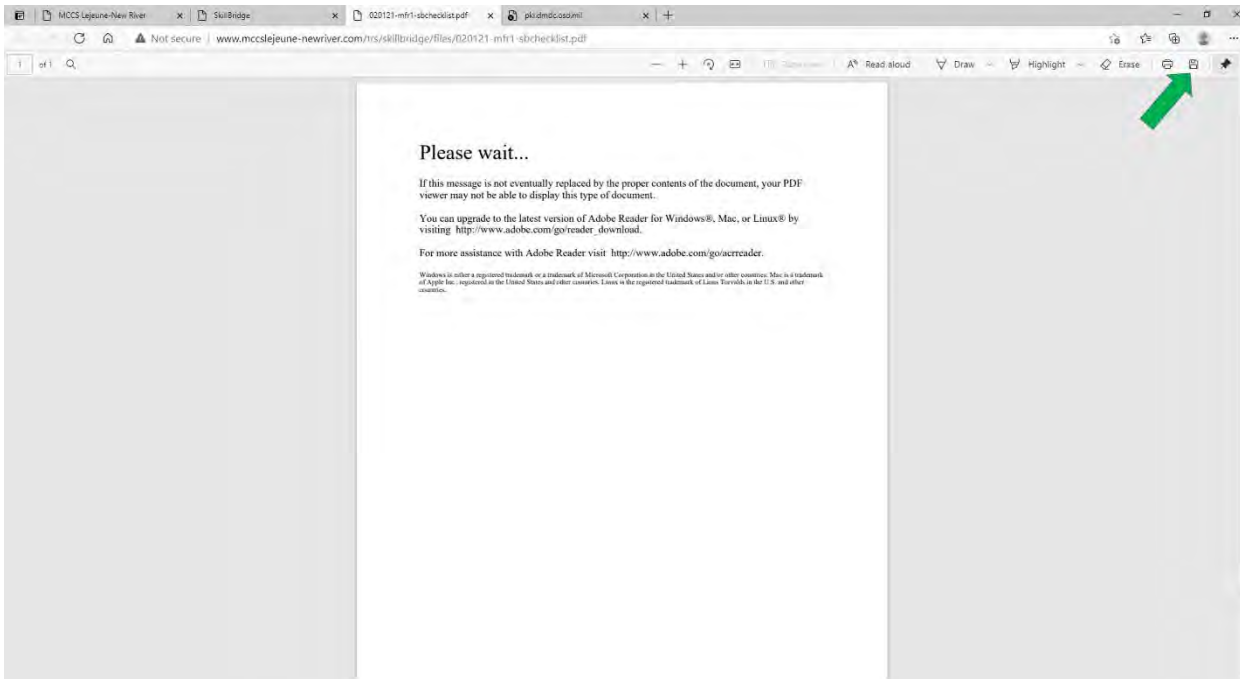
MCCS Lejeune-New River × SkillBridge × 020121-mfr1-sbchecklist.pdf × pki.dmdc.osd.mil × +

Not secure | www.mccslejeune-newriver.com/trs/skillbridge/files/020121-mfr1-sbchecklist.pdf

1 of 1

A Read aloud Draw Highlight Erase

Please wait...

If this message is not eventually replaced by the proper contents of the document, your PDF viewer may not be able to display this type of document.

You can upgrade to the latest version of Adobe Reader for Windows®, Mac, or Linux® by visiting http://www.adobe.com/go/reader_download.

For more assistance with Adobe Reader visit http://www.adobe.com/go/acrreader.

Windows is either a registered trademark or a trademark of Microsoft Corporation in the United States and/or other countries. Mac is a trademark of Apple Inc., registered in the United States and other countries. Linux is the registered trademark of Linus Torvalds in the U.S. and other countries.